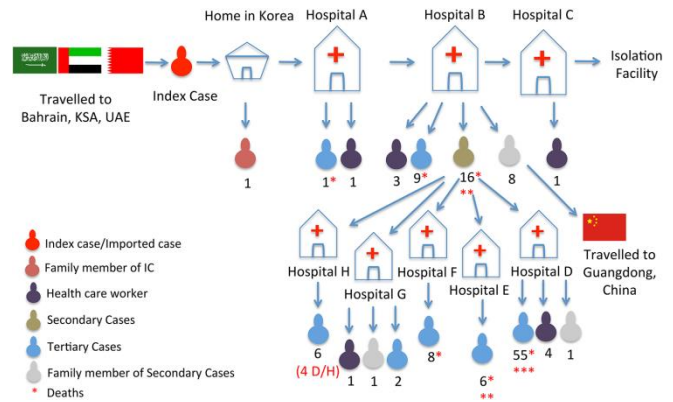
Home in Korea
Hospital A
Hospital B
Hospital C
Isolation Facility

Travelled to Bahrain, KSA, UAE

Index Case

1

1*
1

3
9*
16*
**
8

1

Hospital H
Hospital G
Hospital F
Hospital E
Hospital D

Travelled to Guangdong, China

6
(4 D/H)

1
1
2

8*

6*
**

55*
***
4
1

Index case/Imported case
Family member of IC
Health care worker
Secondary Cases
Tertiary Cases
Family member of Secondary Cases
* Deaths